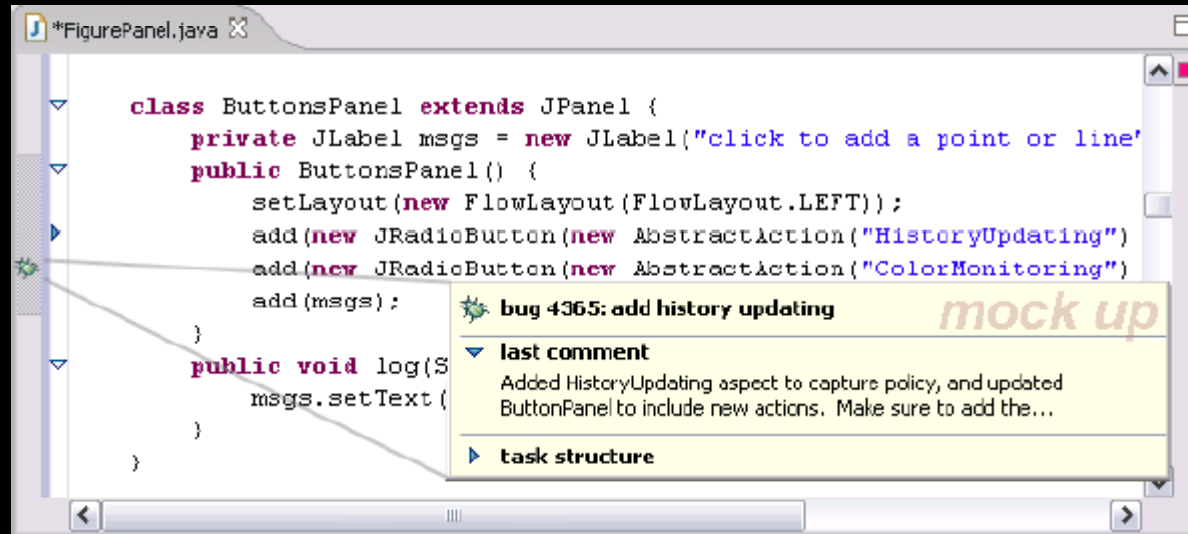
*FigurePanel.java

class ButtonsPanel extends JPanel {
    private JLabel msgs = new JLabel("click to add a point or line'
    public ButtonsPanel() {
        setLayout(new FlowLayout(FlowLayout.LEFT));
        add(new JRadioButton(new AbstractAction("HistoryUpdating")
        add(new JRadioButton(new AbstractAction("ColorMonitoring")
        add(msgs);
    }
    public void log(S
        msgs.setText(
    }
}

bug 4365: add history updating

mock up

last comment

Added HistoryUpdating aspect to capture policy, and updated ButtonPanel to include new actions. Make sure to add the...

task structure